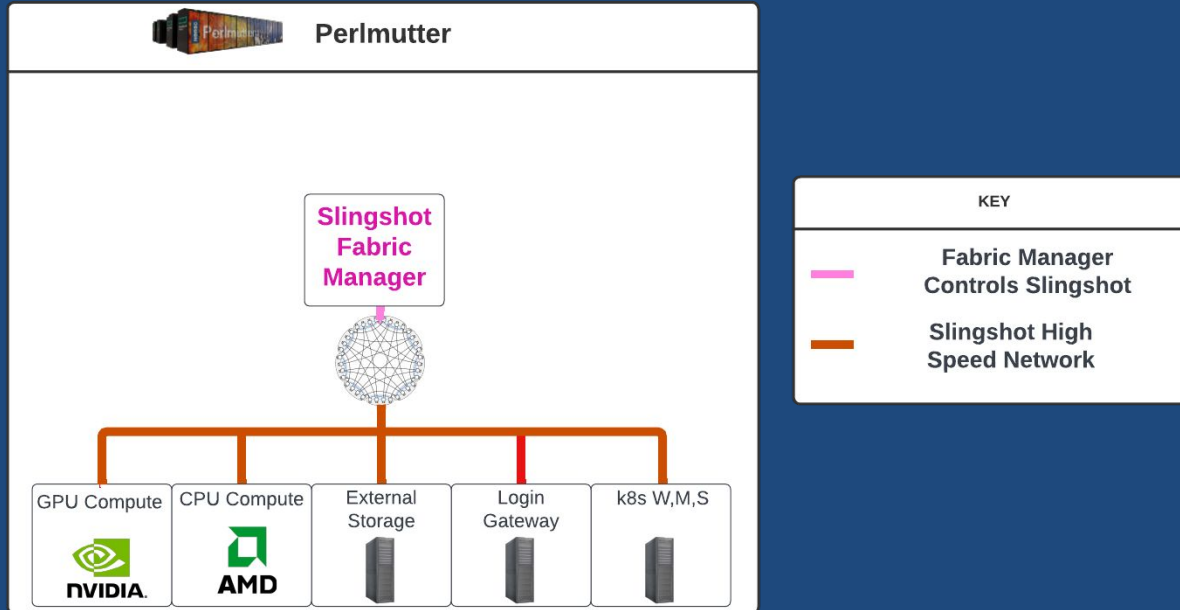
Perlmutter

Perlmutter

Slingshot Fabric Manager

GPU Compute

NVIDIA

CPU Compute

AMD

External Storage

Login Gateway

k8s W,M,S

KEY

Fabric Manager Controls Slingshot

Slingshot High Speed Network